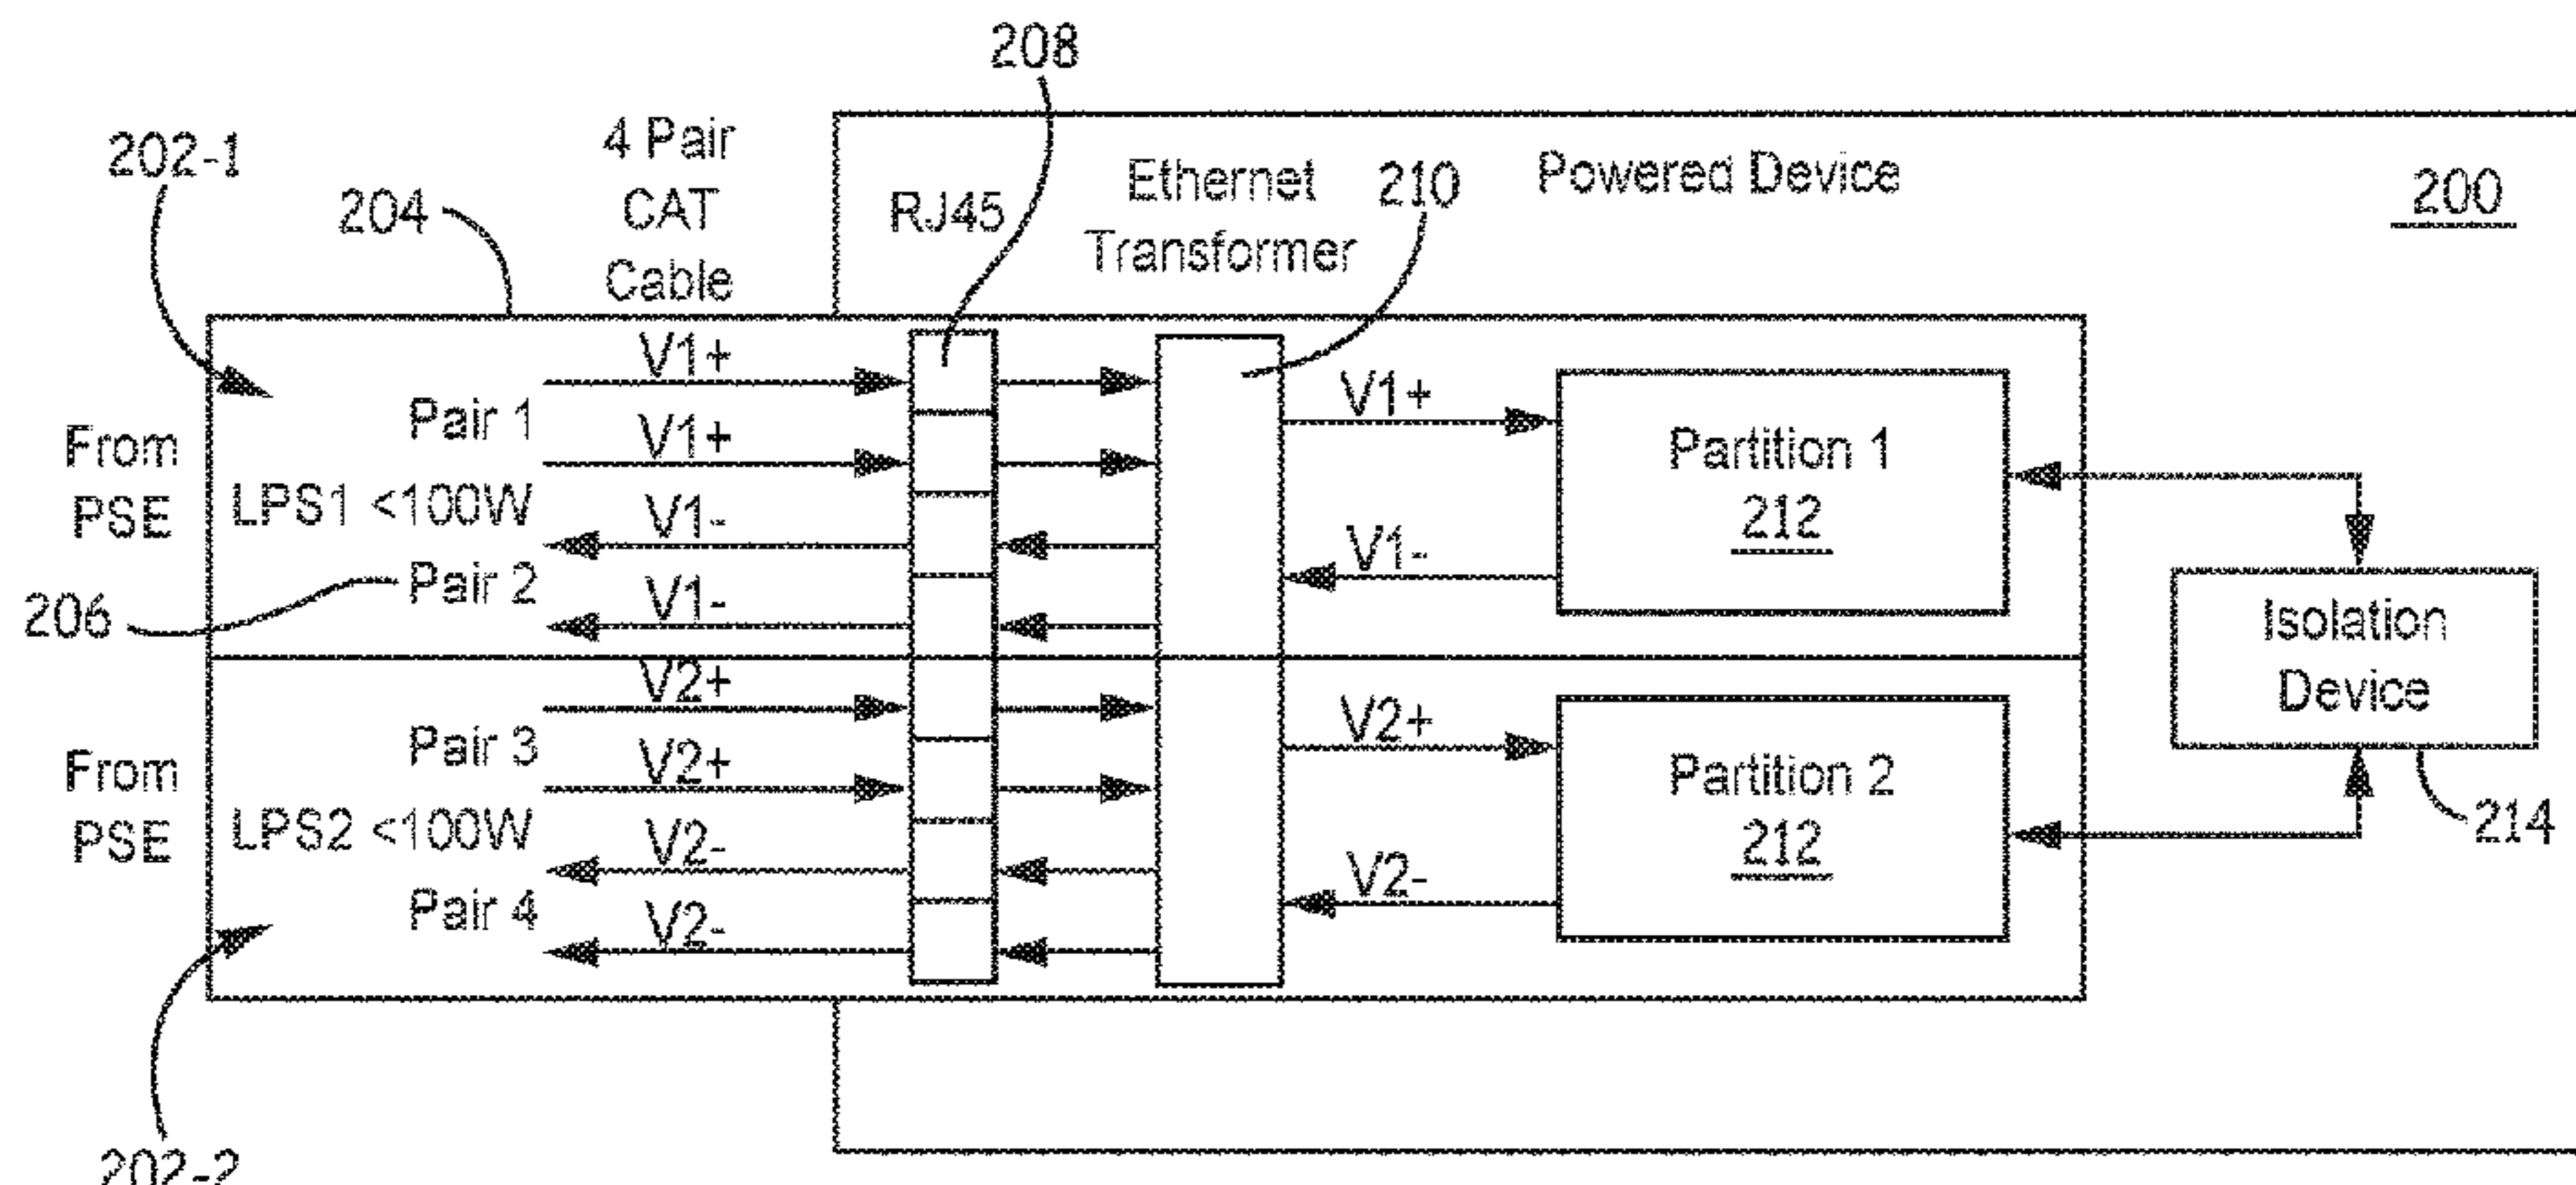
208

202-1

204

4 Pair CAT Cable

RJ45

Ethernet Transformer

210

Powered Device

200

From PSE

Pair 1

LPS1 <100W

Pair 2

206

V1+

V1+

V1-

V1-

V1+

V1-

Partition 1
212

Isolation Device

From PSE

Pair 3

LPS2 <100W

Pair 4

V2+

V2+

V2-

V2-

V2+

V2-

Partition 2
212

214

202-2